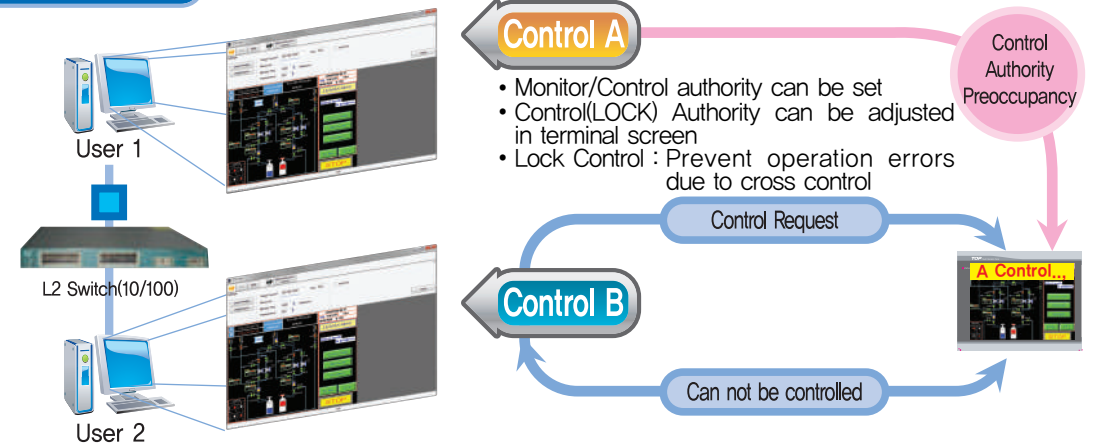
Control A

Control Authority Preoccupancy

• Monitor/Control authority can be set
• Control(LOCK) Authority can be adjusted in terminal screen
• Lock Control : Prevent operation errors due to cross control

User 1

Control Request

L2 Switch(10/100)

Control B

A Control..,

Can not be controlled

User 2